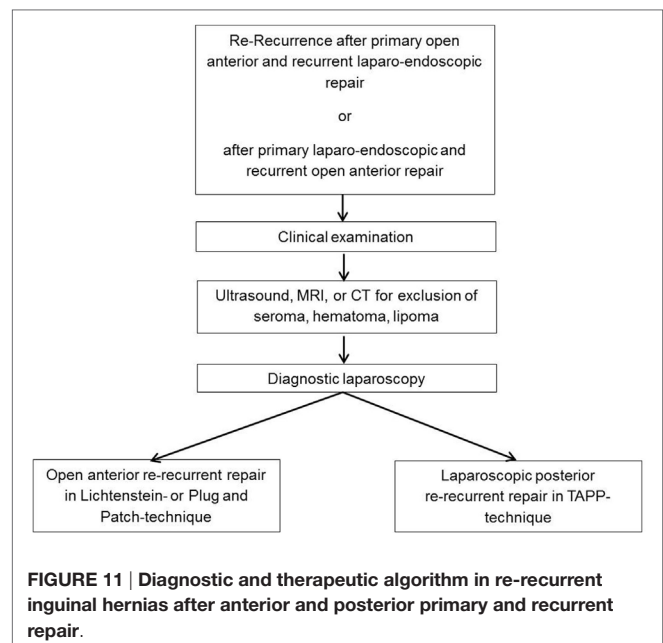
Re-Recurrence after primary open anterior and recurrent laparo-endoscopic repair

or

after primary laparo-endoscopic and recurrent open anterior repair

Clinical examination

Ultrasound, MRI, or CT for exclusion of seroma, hematoma, lipoma

Diagnostic laparoscopy

Open anterior re-recurrent repair in Lichtenstein- or Plug and Patch-technique

Laparoscopic posterior re-recurrent repair in TAPP-technique

FIGURE 11 | Diagnostic and therapeutic algorithm in re-recurrent inguinal hernias after anterior and posterior primary and recurrent repair.